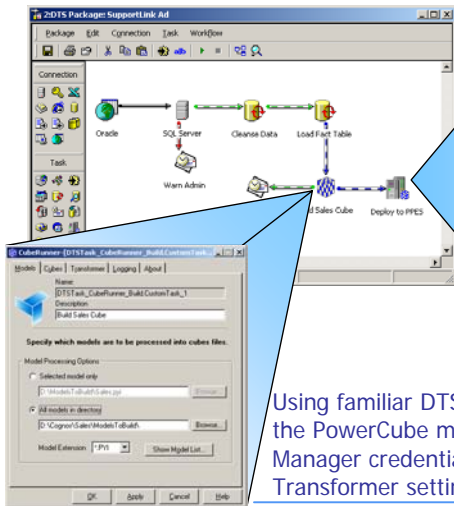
2:DTS Package: SupportLink Ad

Package Edit Connection Task Workflow

Connection

Task

Oracle

SQL Server

Cleanse Data

Load Fact Table

Warn Admin

Build Sales Cube

Deploy to PPES

CubeRunner-{DTSTask_CubeRunner_Build,CustomTask...

Models Cubes Transformer Logging About

Name:
DTSTask_CubeRunner_Build,CustomTask_1
Description:
Build Sales Cube

Specify which models are to be processed into cubes files.

Model Processing Options

Selected model only
D:\Models\ToBuild\Sales.pyi
Browse...

All models in directory
D:\Cognos\Sales\ModelsToBuild\
Browse...

Model Extension *.PYI
Show Model List...

OK Apply Cancel Help

Using familiar DTS
the PowerCube m
Manager credentia
Transformer settin